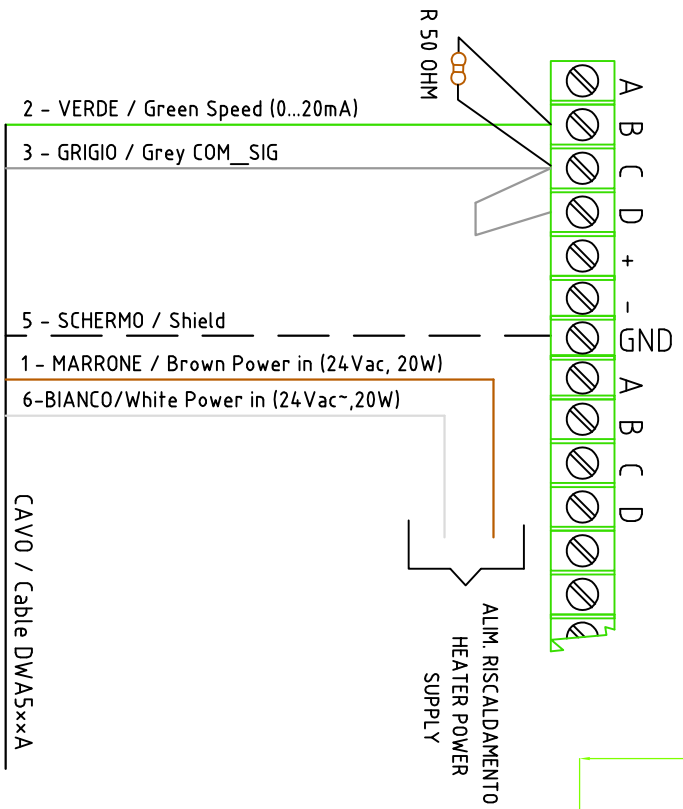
R 50 OHM

2 - VERDE / Green Speed (0...20mA)

3 - GRIGIO / Grey COM_SIG

5 - SCHERMO / Shield

1 - MARRONE / Brown Power in (24Vac, 20W)

6-BIANCO/White Power in (24Vac~,20W)

A
B
C
D
+
-
GND
A
B
C
D

CAVO / Cable DWA5xxA

ALIM. RISCALDAMENTO
HEATER POWER
SUPPLY